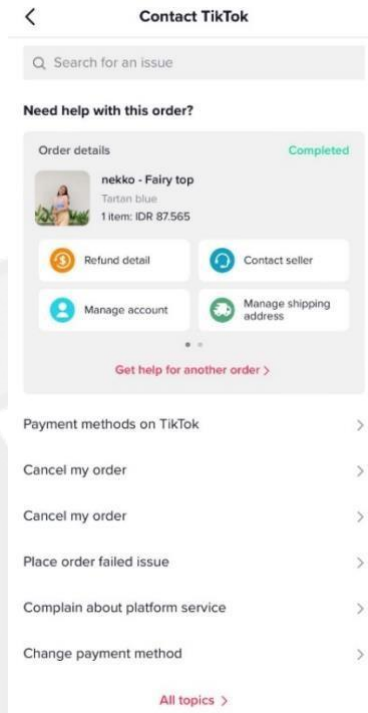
<

Contact TikTok

Search for an issue

Need help with this order?

Order details

Completed

nekko - Fairy top

Tartan blue

1 item: IDR 87.565

Refund detail

Contact seller

Manage account

Manage shipping address

Get help for another order >

Payment methods on TikTok >

Cancel my order >

Cancel my order >

Place order failed issue >

Complain about platform service >

Change payment method >

All topics >